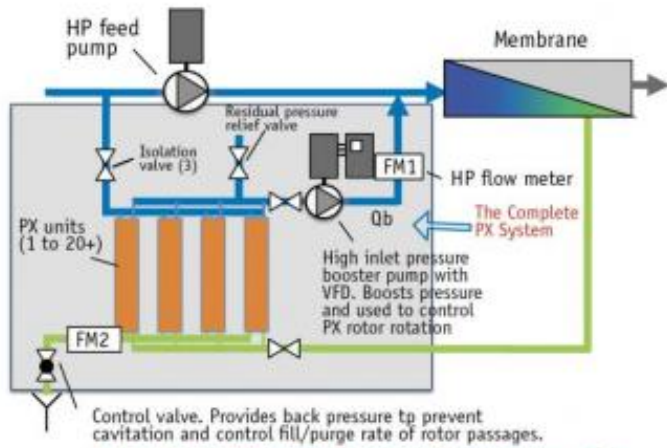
HP feed pump

Membrane

Residual pressure relief valve

Isolation valve (3)

FM1

HP flow meter

Qb

The Complete PX System

PX units (1 to 20+)

High inlet pressure booster pump with VFD. Boosts pressure and used to control PX rotor rotation

FM2

Control valve. Provides back pressure tp prevent cavitation and control fill/purge rate of rotor passages.